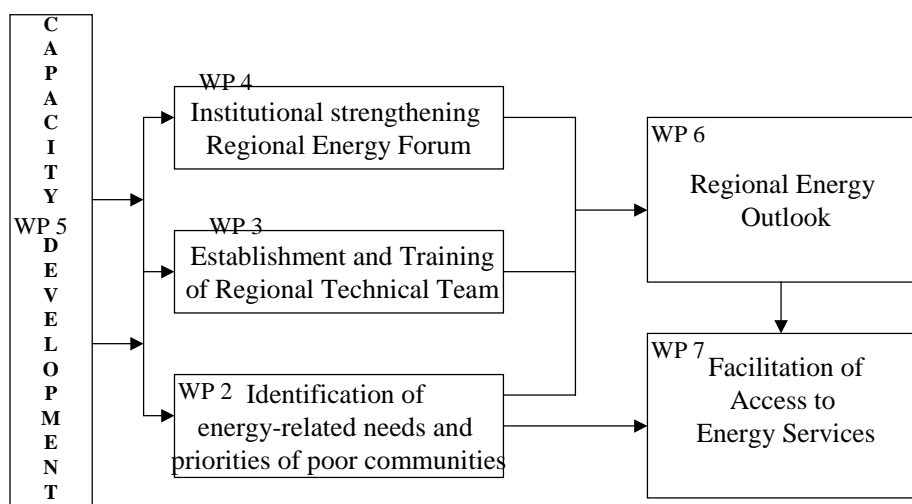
CAPACITY DEVELOPMENT

WP 5

WP 4
Institutional strengthening Regional Energy Forum

WP 3
Establishment and Training of Regional Technical Team

WP 2 Identification of energy-related needs and priorities of poor communities

WP 6
Regional Energy Outlook

WP 7 Facilitation of Access to Energy Services